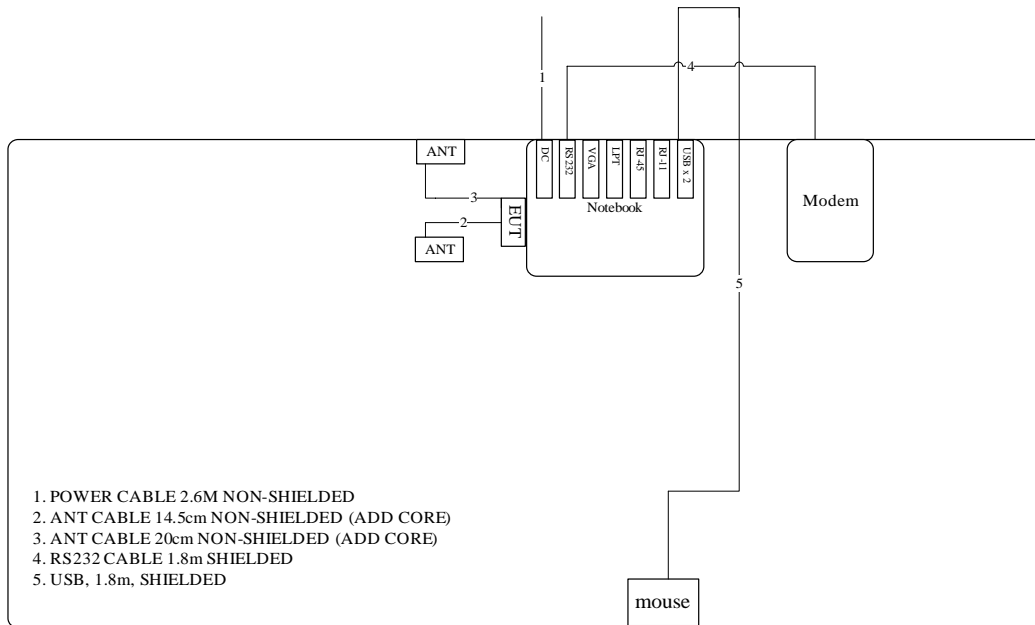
1

4

ANT

DC

RS232

VGA

LPT

RJ-45

RJ-11

USB x 2

Modem

3

Notebook

EUT

2

ANT

5

1. POWER CABLE 2.6M NON-SHIELDED
2. ANT CABLE 14.5cm NON-SHIELDED (ADD CORE)
3. ANT CABLE 20cm NON-SHIELDED (ADD CORE)
4. RS232 CABLE 1.8m SHIELDED
5. USB, 1.8m, SHIELDED

mouse